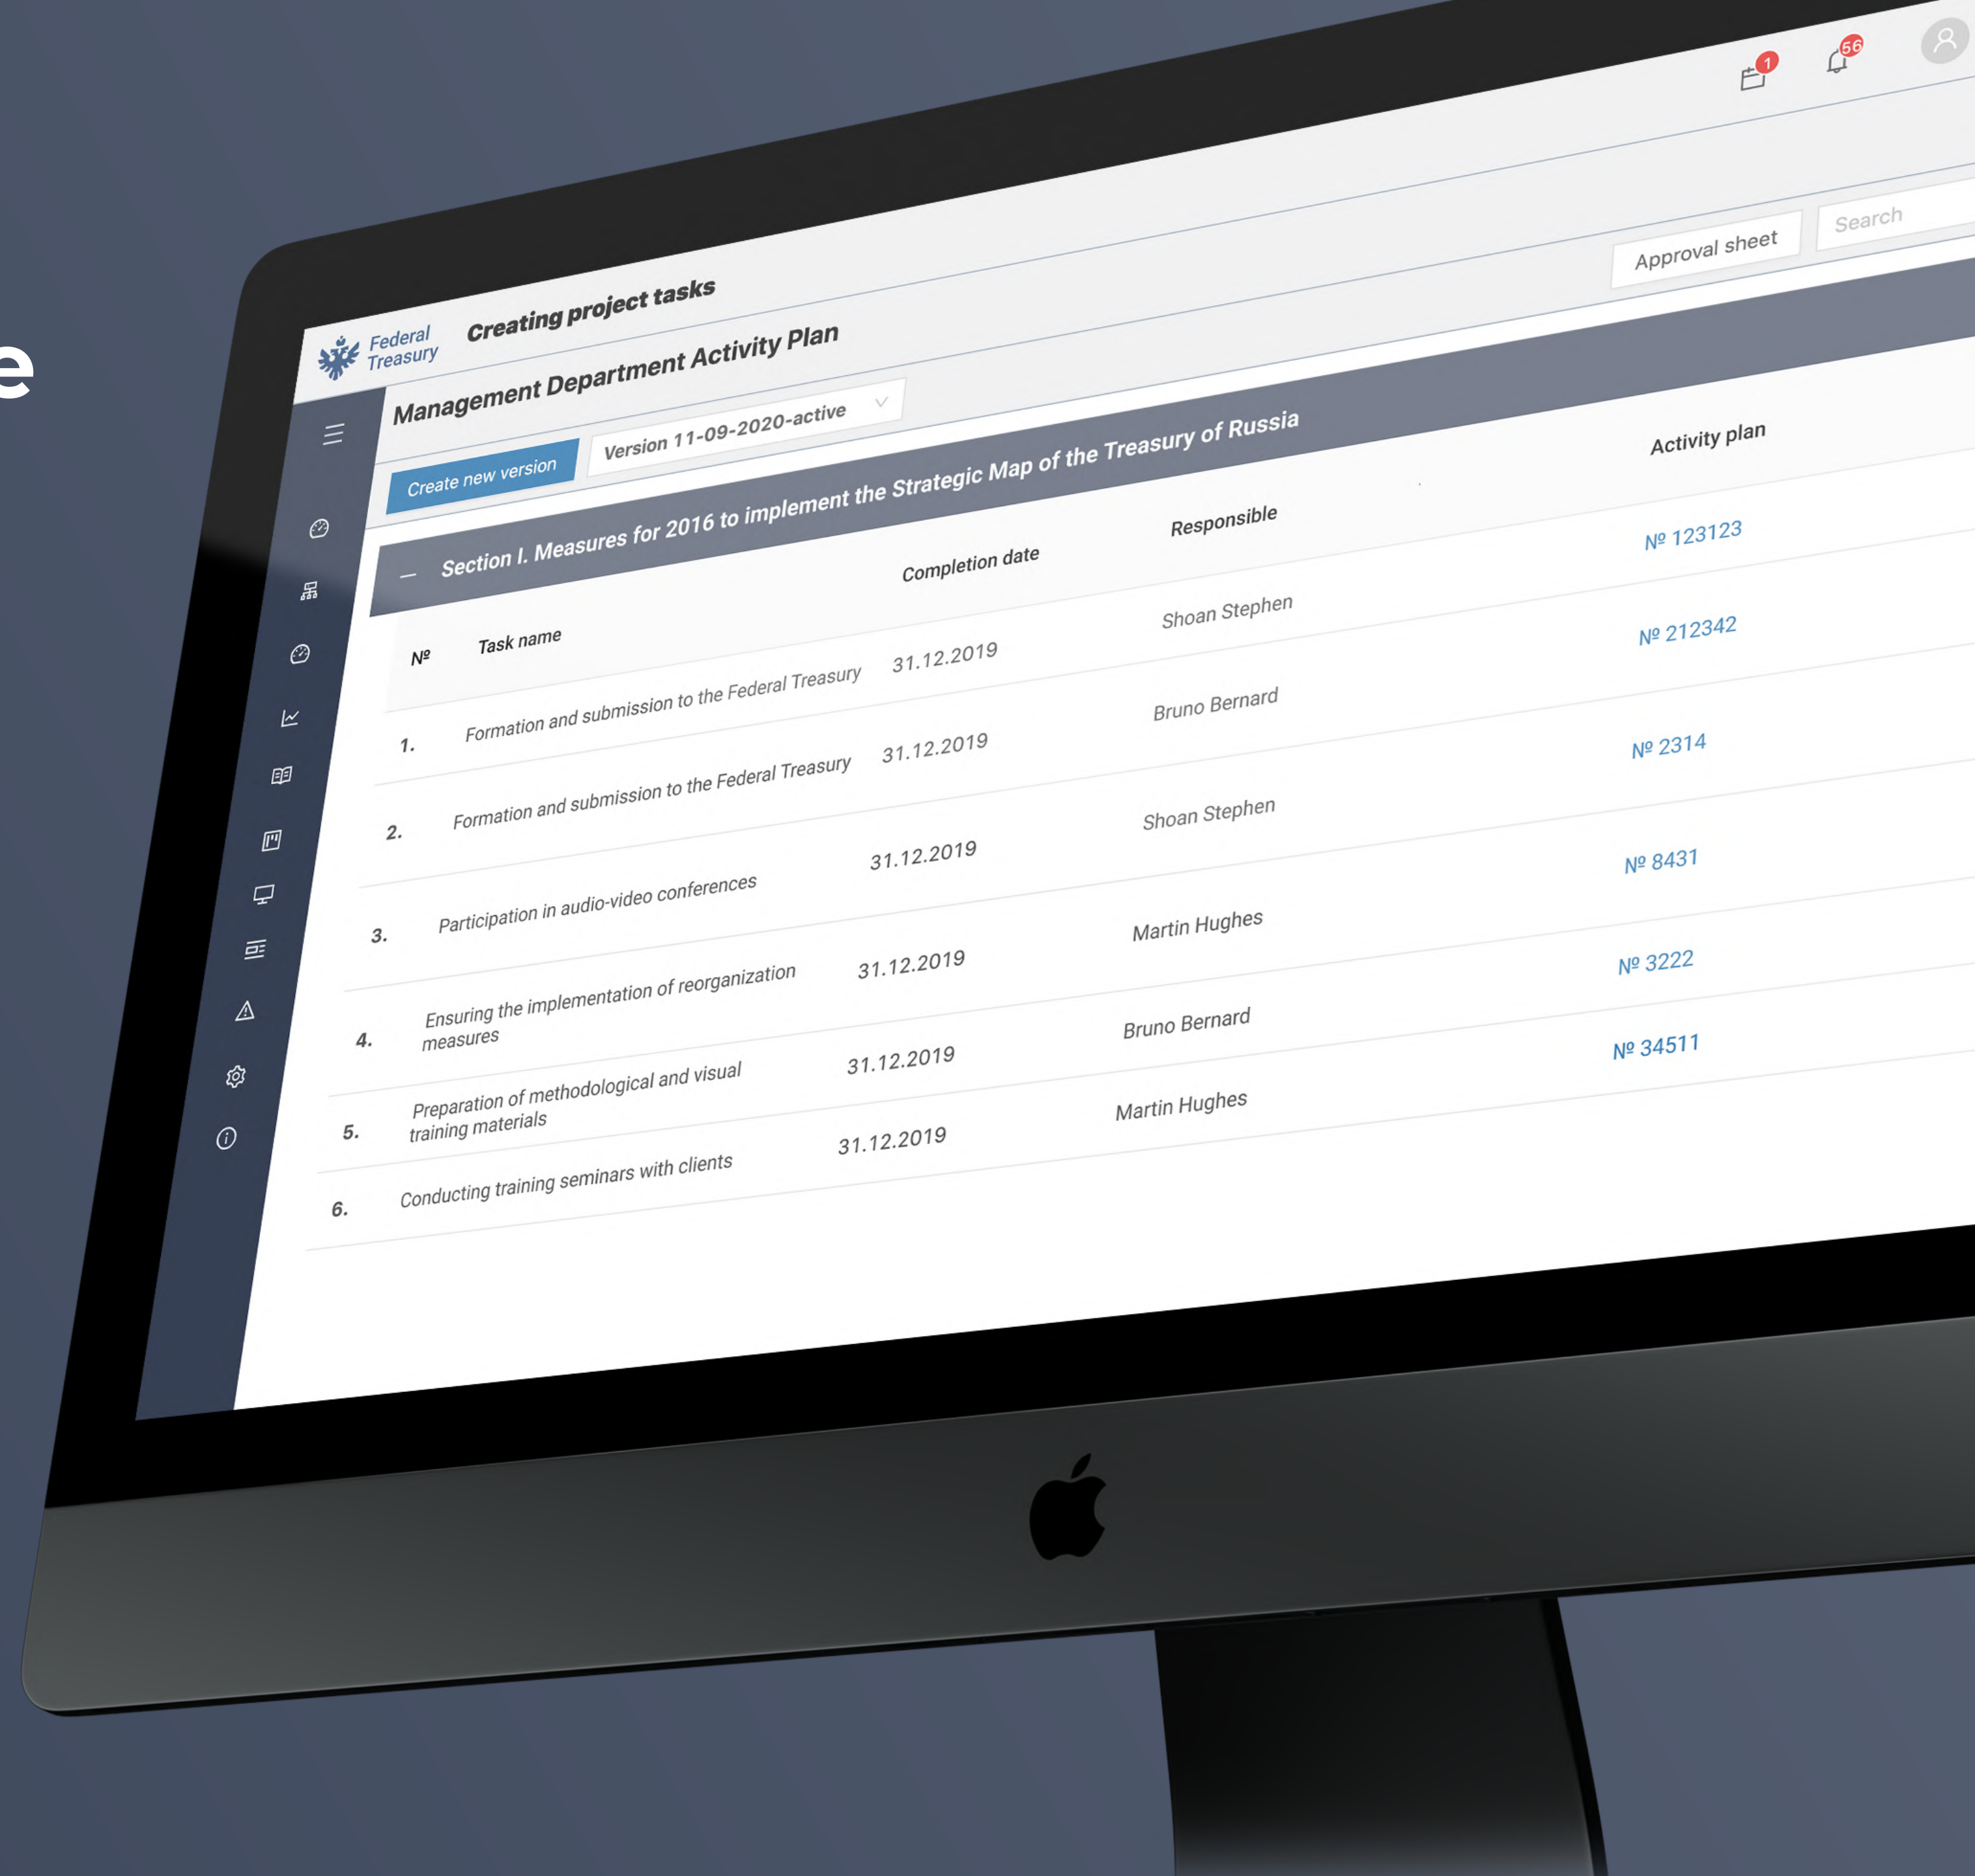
e

1

56

Federal Treasury

Creating project tasks

Management Department Activity Plan

Approval sheet

Search

Create new version

Version 11-09-2020-active

— Section I. Measures for 2016 to implement the Strategic Map of the Treasury of Russia

| № | Task name | Completion date | Responsible | Activity plan |
|---|---|---|---|---|
| 1. | Formation and submission to the Federal Treasury | 31.12.2019 | Shoan Stephen | № 123123 |
| 2. | Formation and submission to the Federal Treasury | 31.12.2019 | Bruno Bernard | № 212342 |
| 3. | Participation in audio-video conferences | 31.12.2019 | Shoan Stephen | № 2314 |
| 4. | Ensuring the implementation of reorganization measures | 31.12.2019 | Martin Hughes | № 8431 |
| 5. | Preparation of methodological and visual training materials | 31.12.2019 | Bruno Bernard | № 3222 |
| 6. | Conducting training seminars with clients | 31.12.2019 | Martin Hughes | № 34511 |